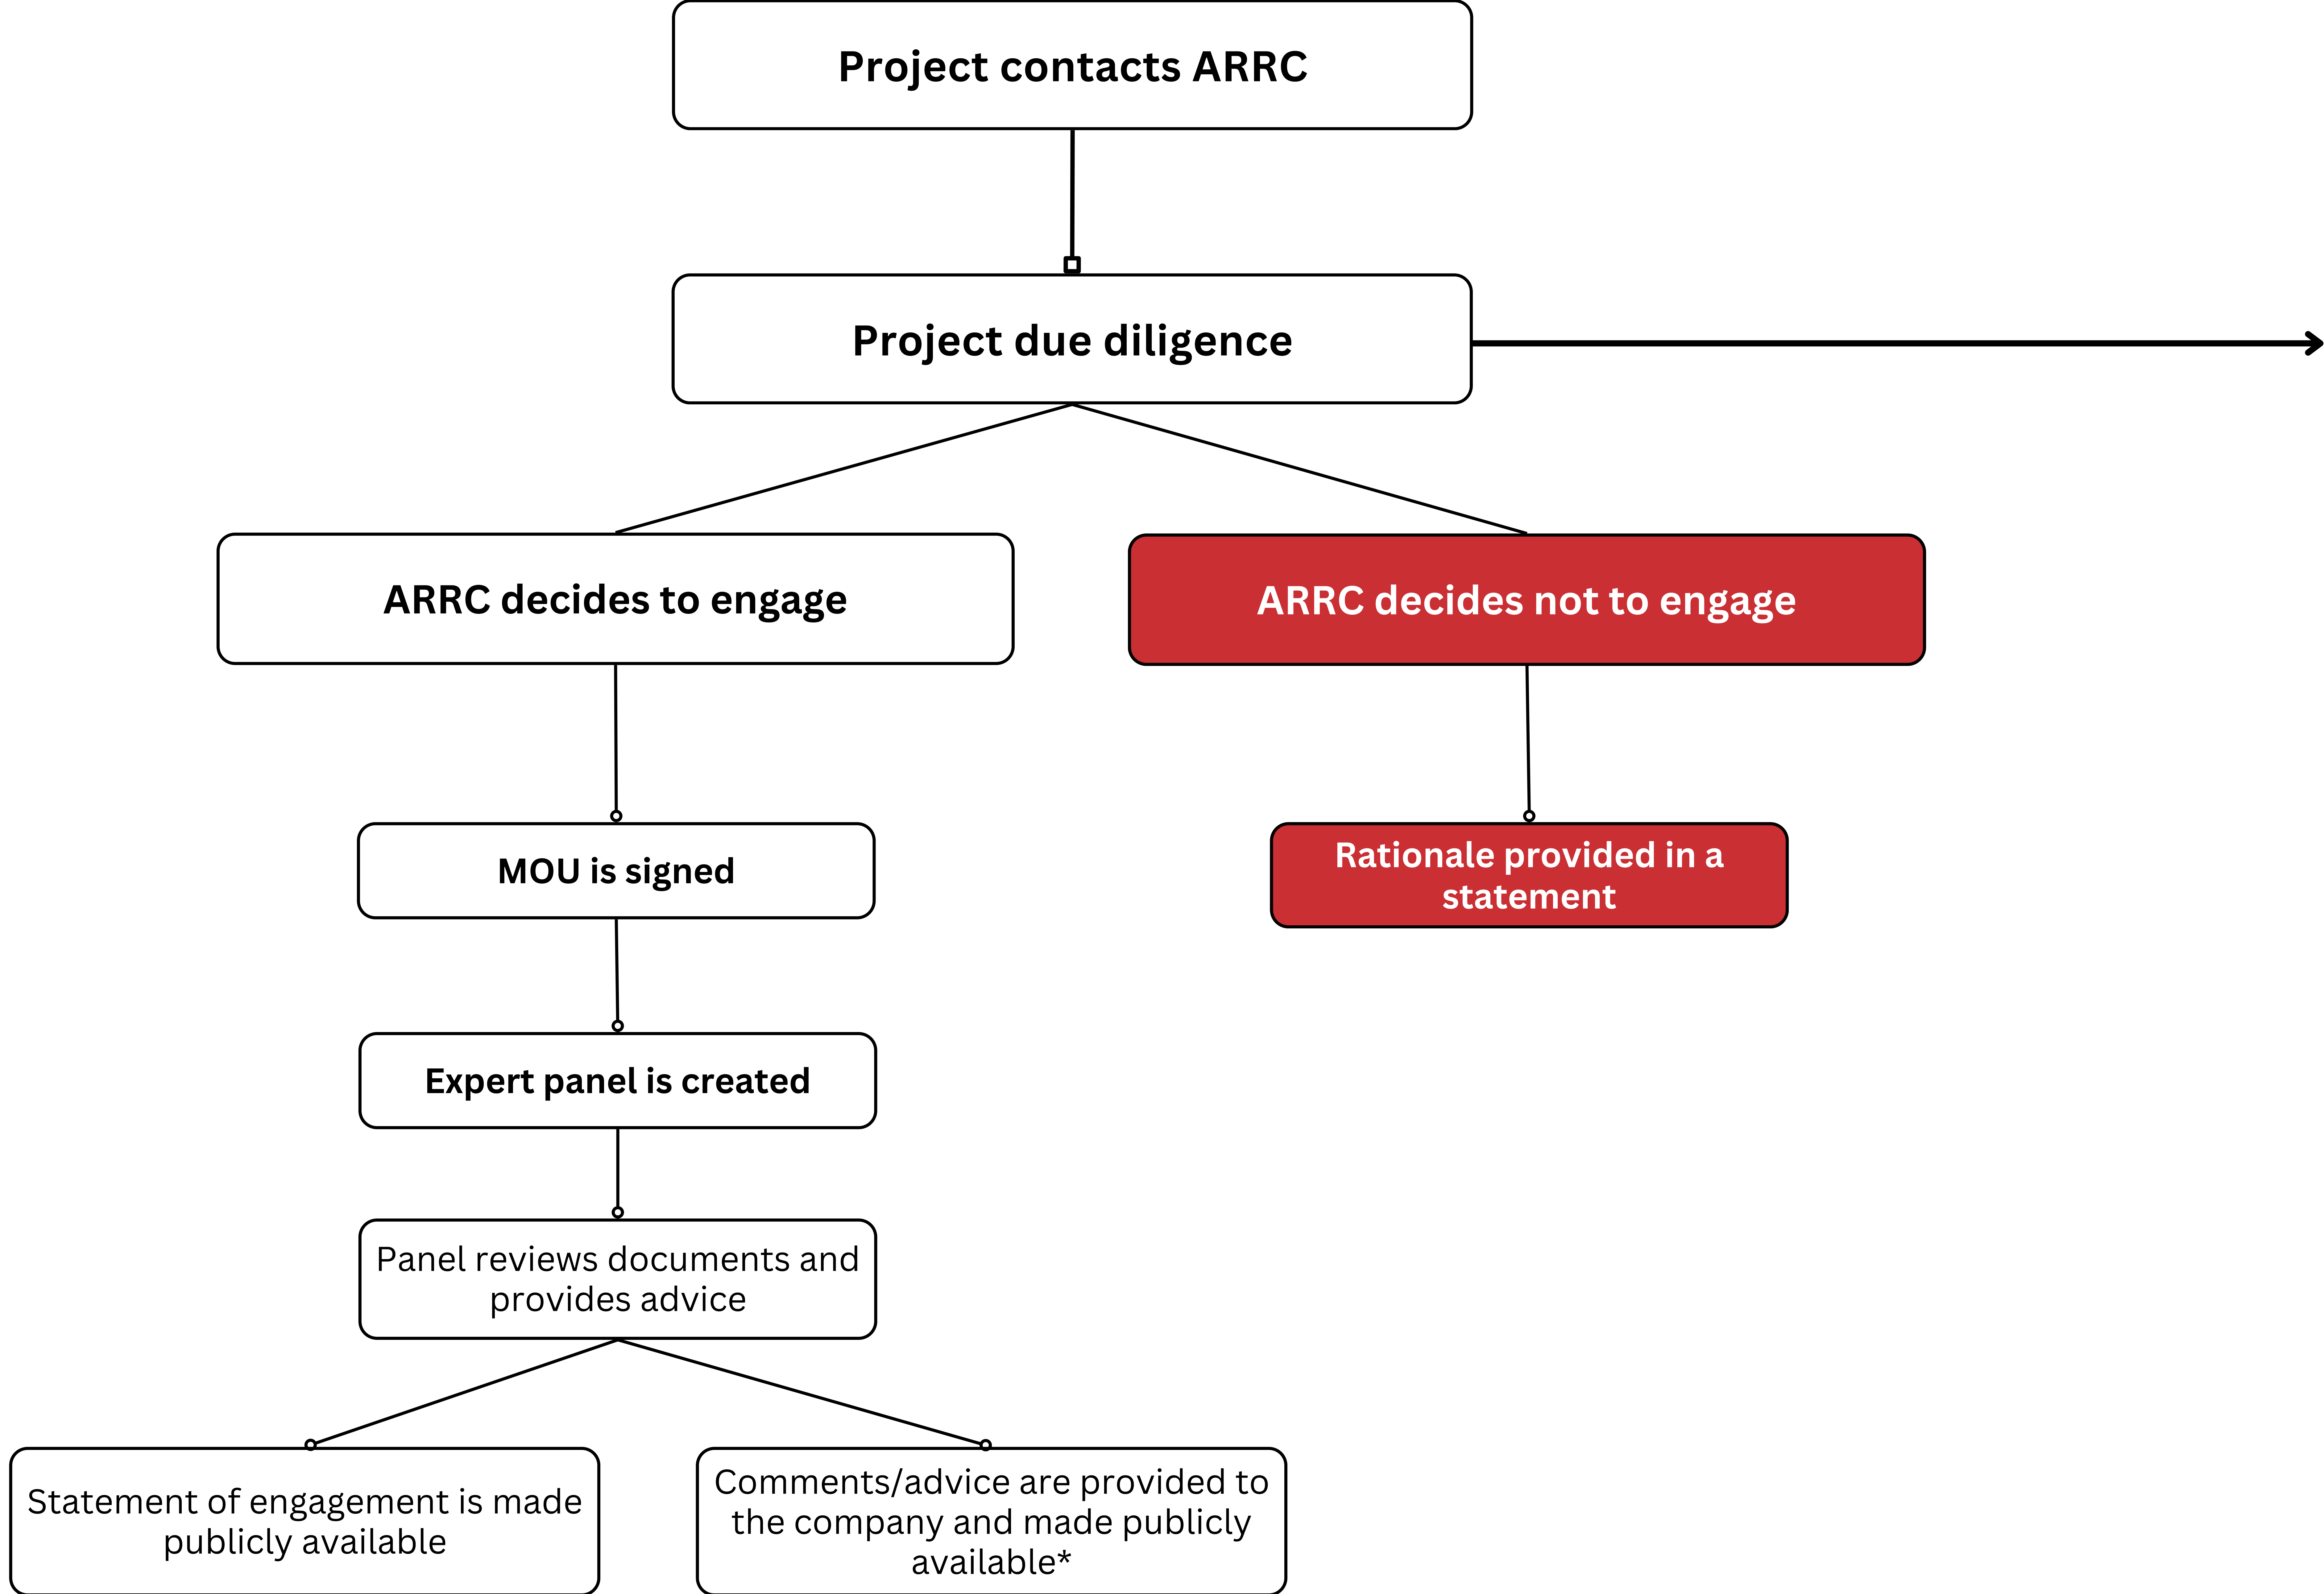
Project contacts ARRC

Project due diligence

ARRC decides to engage

ARRC decides not to engage

MOU is signed

Rationale provided in a statement

Expert panel is created

Panel reviews documents and provides advice

Statement of engagement is made publicly available

Comments/advice are provided to the company and made publicly available*